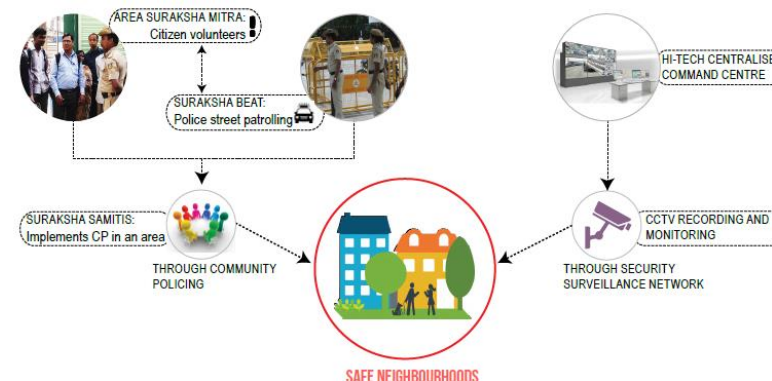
AREA SURAKSHA MITRA:
Citizen volunteers

SURAKSHA BEAT:
Police street patrolling

HI-TECH CENTRALISE
COMMAND CENTRE

SURAKSHA SAMITIS:
Implements CP in an area

THROUGH COMMUNITY
POLICING

CCTV RECORDING AND
MONITORING

THROUGH SECURITY
SURVEILLANCE NETWORK

SAFE NEIGHBOURHOODS